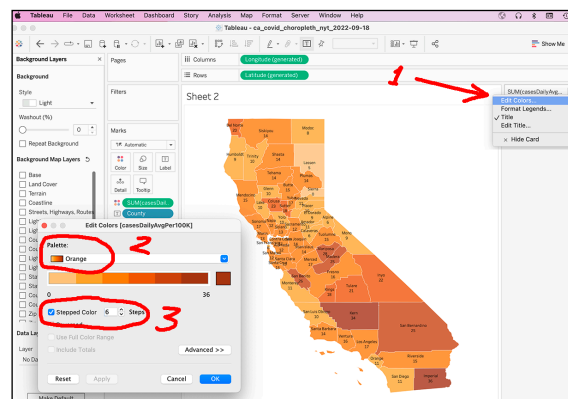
Tableau File Data Worksheet Dashboard Story Analysis Map Format Server Window Help

Tableau - ca_covid_choropleth_nyt_2022-09-18

Show Me

Background Layers

Background

Style

Light

Washout (%)

0

Repeat Background

Background Map Layers

Base

Land Cover

Terrain

Coastline

Streets, Highways, Routes

Pages

Filters

Marks

Automatic

Color

Size

Label

Detail

Tooltip

SUM(casesDail..

County

Columns Longitude (generated)

Rows Latitude (generated)

Sheet 2

1

SUM(casesDailyAvg...

Edit Colors...

Format Legends...

✓ Title

Edit Title...

× Hide Card

Edit Colors [casesDailyAvgPer100K]

Palette:

Orange

2

0

36

Stepped Color 6 Steps

3

Use Full Color Range

Include Totals

Advanced >>

Reset

Apply

Cancel

OK

Data La

Layer

No Da

Make Default